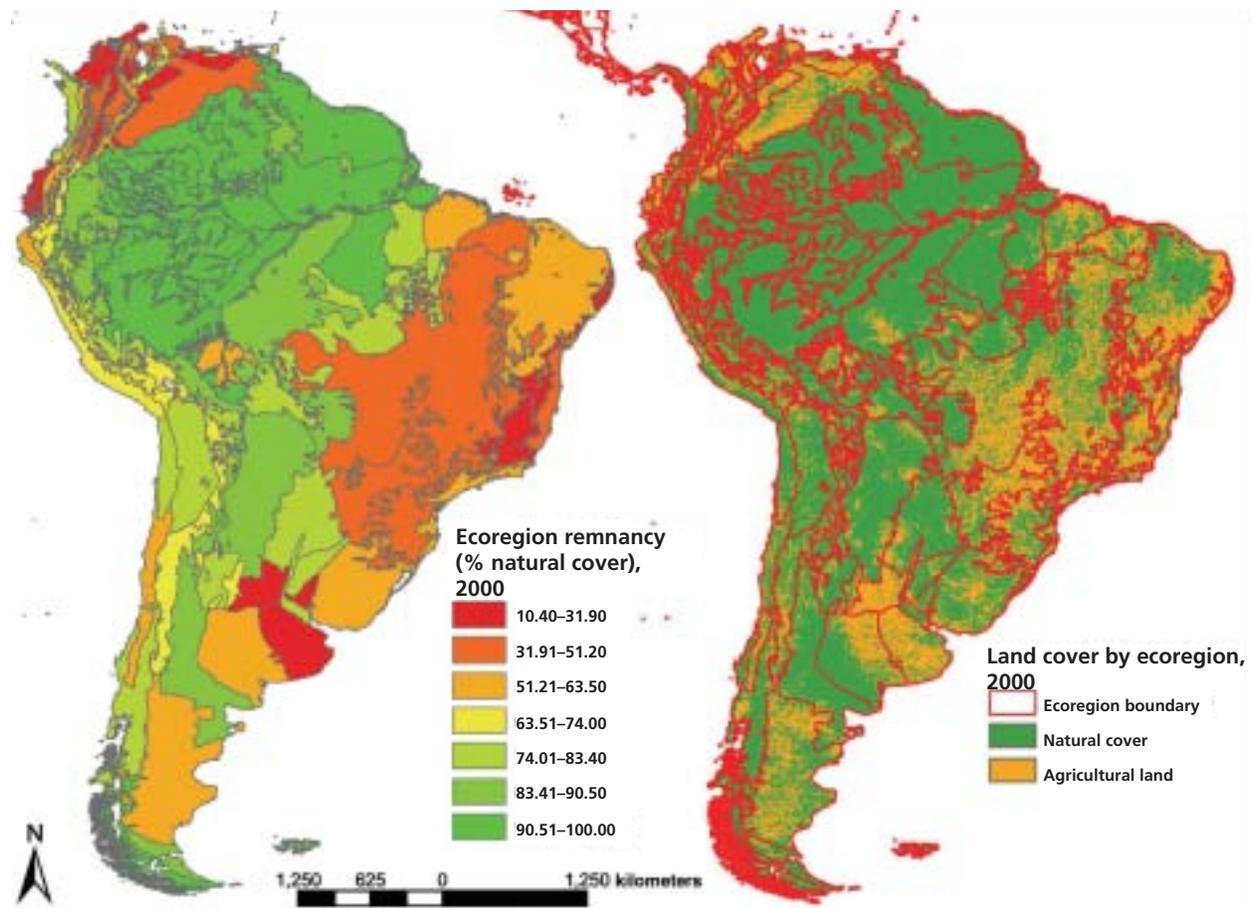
Ecoregion remnancy (% natural cover), 2000

10.40–31.90

31.91–51.20

51.21–63.50

63.51–74.00

74.01–83.40

83.41–90.50

90.51–100.00

Land cover by ecoregion, 2000

Ecoregion boundary

Natural cover

Agricultural land

N

1,250 625 0 1,250 kilometers